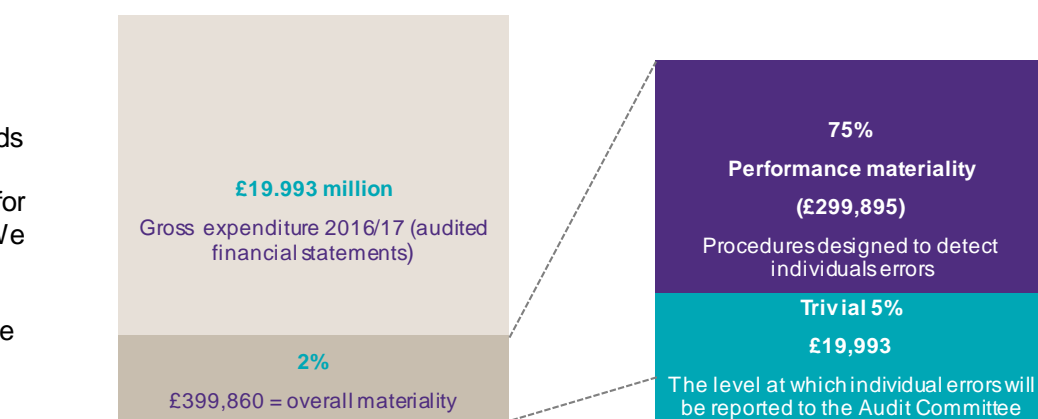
ds

for
Ve

e

£19.993 million

Gross expenditure 2016/17 (audited financial statements)

2%

£399,860 = overall materiality

75%

Performance materiality

(£299,895)

Procedures designed to detect individuals errors

Trivial 5%

£19,993

The level at which individual errors will be reported to the Audit Committee